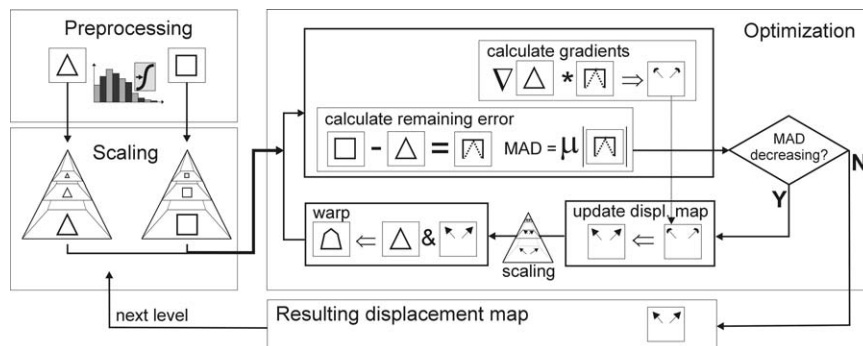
Preprocessing

Scaling

Optimization

calculate gradients

$\nabla$ * $\Rightarrow$

calculate remaining error

- = MAD = $\mu$

MAD decreasing?

Y

N

warp

$\Leftarrow$ &

scaling

update displ. map

$\Leftarrow$

next level

Resulting displacement map